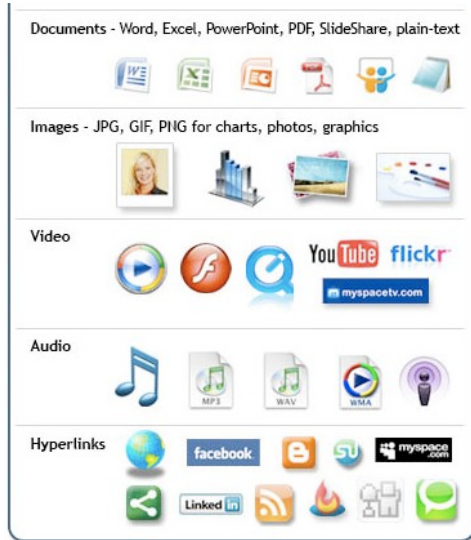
Documents - Word, Excel, PowerPoint, PDF, SlideShare, plain-text

Images - JPG, GIF, PNG for charts, photos, graphics

Video

YouTube flickr

myspacetv.com

Audio

MP3

WAV

WMA

Hyperlinks

facebook

myspace.com

LinkedIn